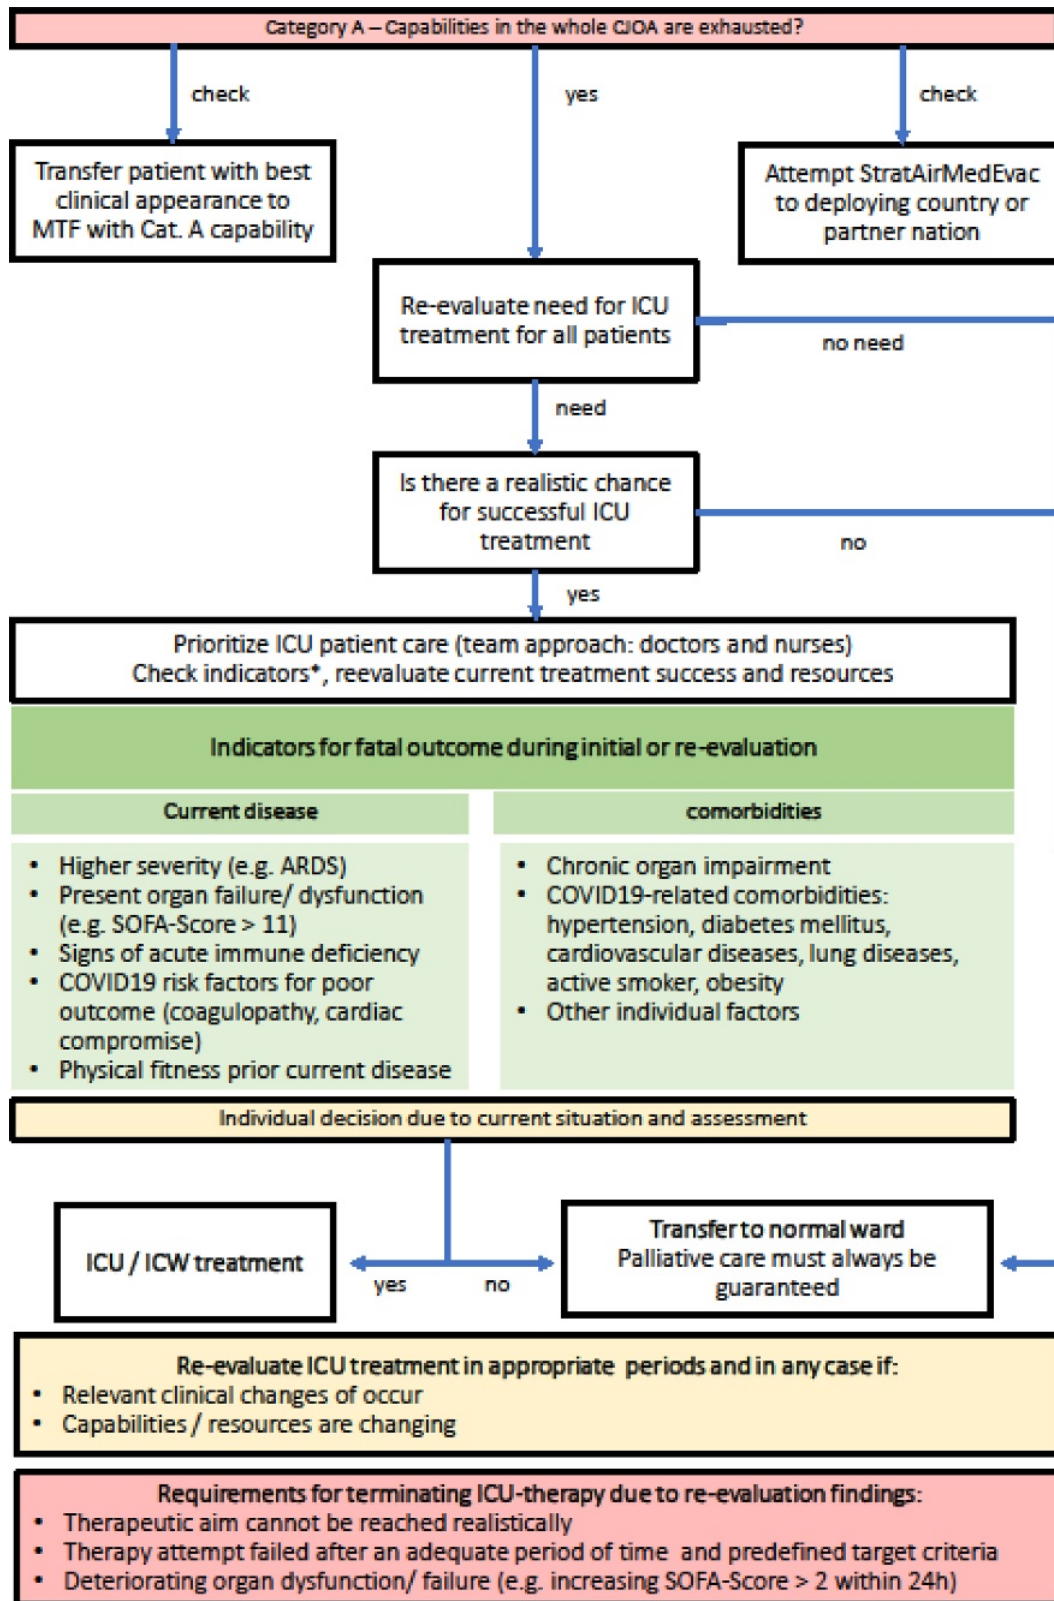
Category A – Capabilities in the whole CJOA are exhausted?

check

yes

check

Transfer patient with best clinical appearance to MTF with Cat. A capability

Attempt StratAirMedEvac to deploying country or partner nation

Re-evaluate need for ICU treatment for all patients

no need

need

Is there a realistic chance for successful ICU treatment

no

yes

Prioritize ICU patient care (team approach: doctors and nurses)
Check indicators*, reevaluate current treatment success and resources

Indicators for fatal outcome during initial or re-evaluation

Current disease

- Higher severity (e.g. ARDS)
- Present organ failure/ dysfunction (e.g. SOFA-Score > 11)
- Signs of acute immune deficiency
- COVID19 risk factors for poor outcome (coagulopathy, cardiac compromise)
- Physical fitness prior current disease

comorbidities

- Chronic organ impairment
- COVID19-related comorbidities: hypertension, diabetes mellitus, cardiovascular diseases, lung diseases, active smoker, obesity
- Other individual factors

Individual decision due to current situation and assessment

ICU / ICW treatment

yes

no

Transfer to normal ward
Palliative care must always be guaranteed

Re-evaluate ICU treatment in appropriate periods and in any case if:
- Relevant clinical changes of occur
- Capabilities / resources are changing

Requirements for terminating ICU-therapy due to re-evaluation findings:
- Therapeutic aim cannot be reached realistically
- Therapy attempt failed after an adequate period of time and predefined target criteria
- Deteriorating organ dysfunction/ failure (e.g. increasing SOFA-Score > 2 within 24h)